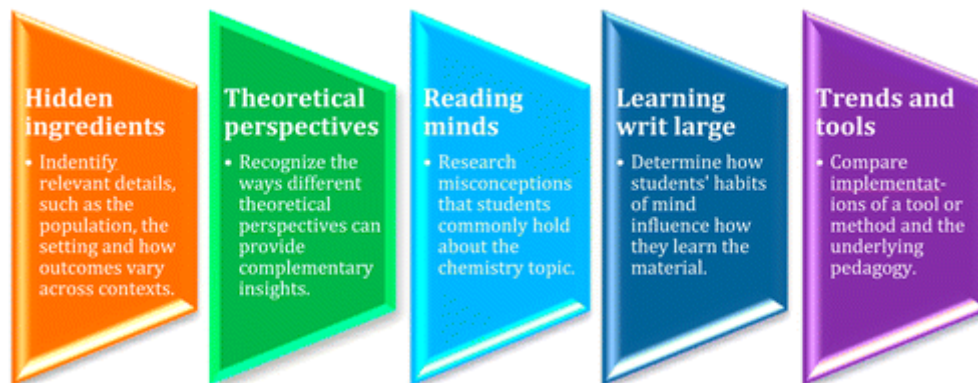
Hidden ingredients

• Indentify relevant details, such as the population, the setting and how outcomes vary across contexts.

Theoretical perspectives

• Recognize the ways different theoretical perspectives can provide complementary insights.

Reading minds

• Research misconceptions that students commonly hold about the chemistry topic.

Learning writ large

• Determine how students' habits of mind influence how they learn the material.

Trends and tools

• Compare implementations of a tool or method and the underlying pedagogy.